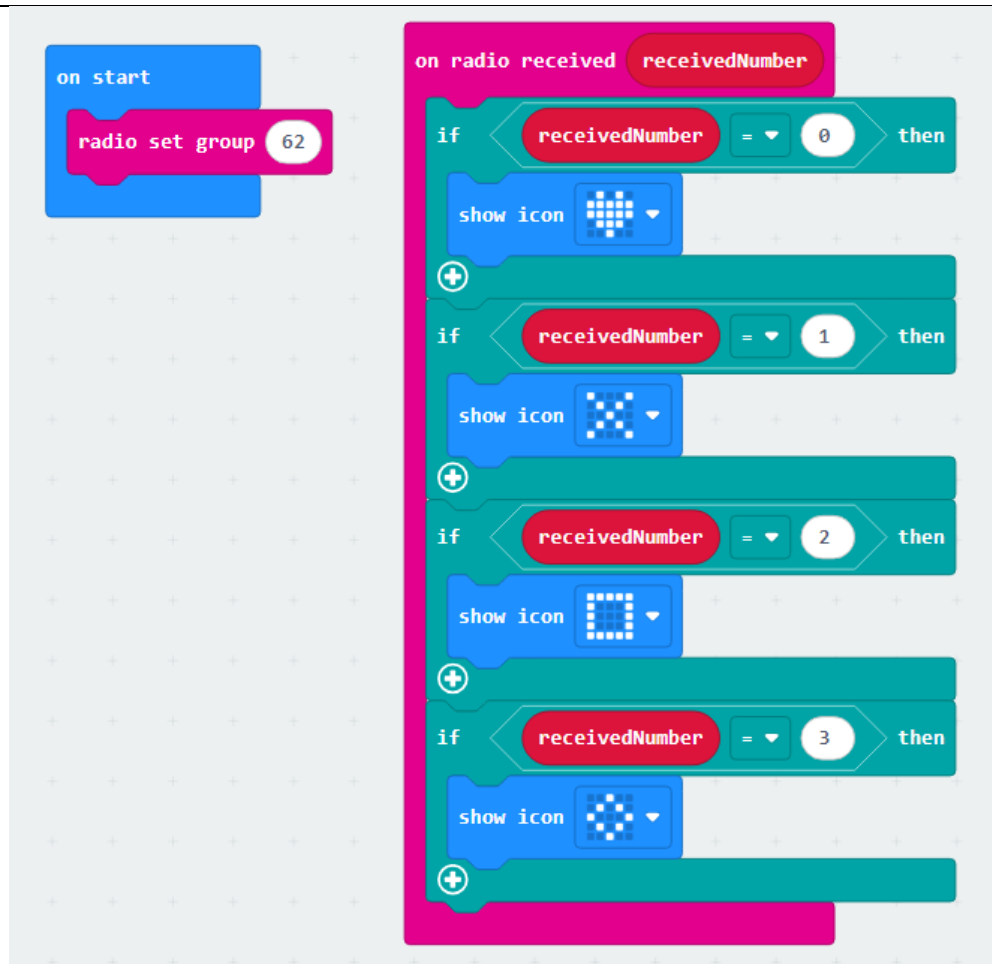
on start
radio set group 62

on radio received receivedNumber
if receivedNumber = 0 then
show icon
if receivedNumber = 1 then
show icon
if receivedNumber = 2 then
show icon
if receivedNumber = 3 then
show icon